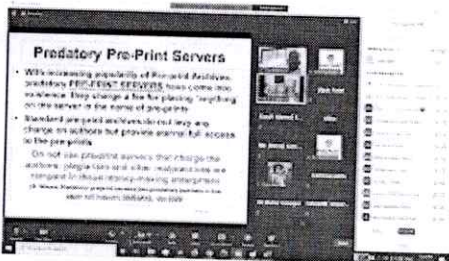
Predatory Pre-Print Servers

• With increasing popularity of Pre-print Archives, predatory PRE-PRINT SERVERS have come into existence. They charge a fee for placing "anything" on the server in the name of preprints

• Standard preprint archives do not levy any charge on authors but provide external full access to the pre-prints

Do not use preprint servers that charge the authors; please take time, make sure that it is not part of a predatory / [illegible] arrangement

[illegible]